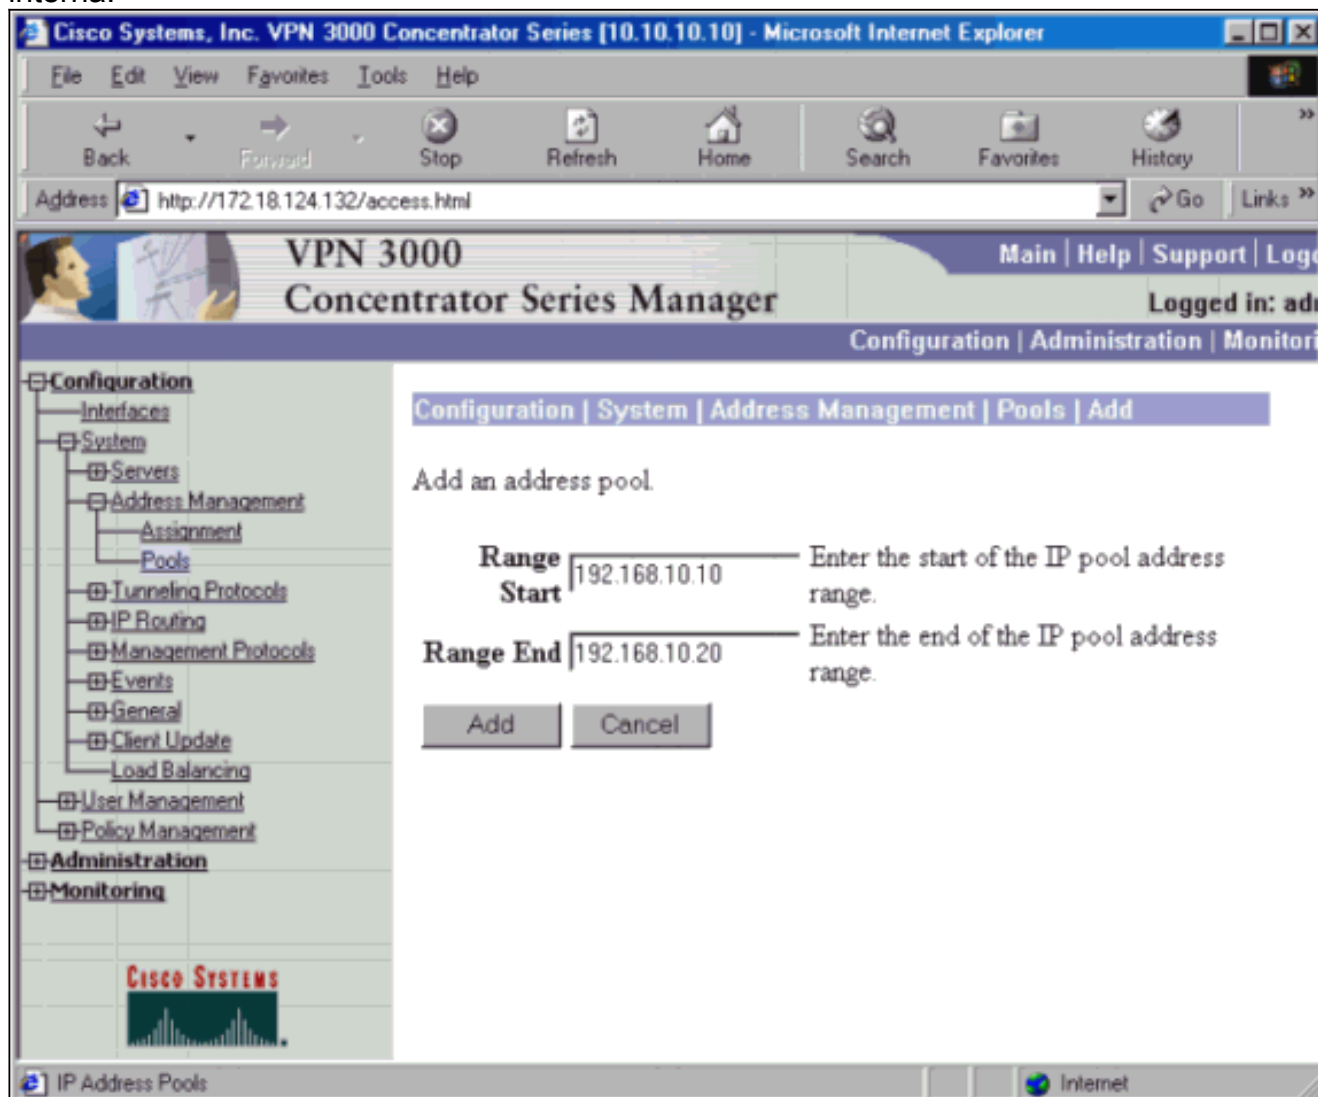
Cisco Systems, Inc. VPN 3000 Concentrator Series [10.10.10.10] - Microsoft Internet Explorer

File Edit View Favorites Tools Help

Back Forward Stop Refresh Home Search Favorites History

Address http://172.18.124.132/access.html Go Links

VPN 3000
Concentrator Series Manager

Main | Help | Support | Log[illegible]

Logged in: ad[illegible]

Configuration | Administration | Monitor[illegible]

Configuration
Interfaces
System
Servers
Address Management
Assignment
Pools
Tunneling Protocols
IP Routing
Management Protocols
Events
General
Client Update
Load Balancing
User Management
Policy Management
Administration
Monitoring

CISCO SYSTEMS

Configuration | System | Address Management | Pools | Add

Add an address pool.

| | | |
|---|---|---|
| Range Start | 192.168.10.10 | Enter the start of the IP pool address range. |
| Range End | 192.168.10.20 | Enter the end of the IP pool address range. |

Add Cancel

IP Address Pools Internet